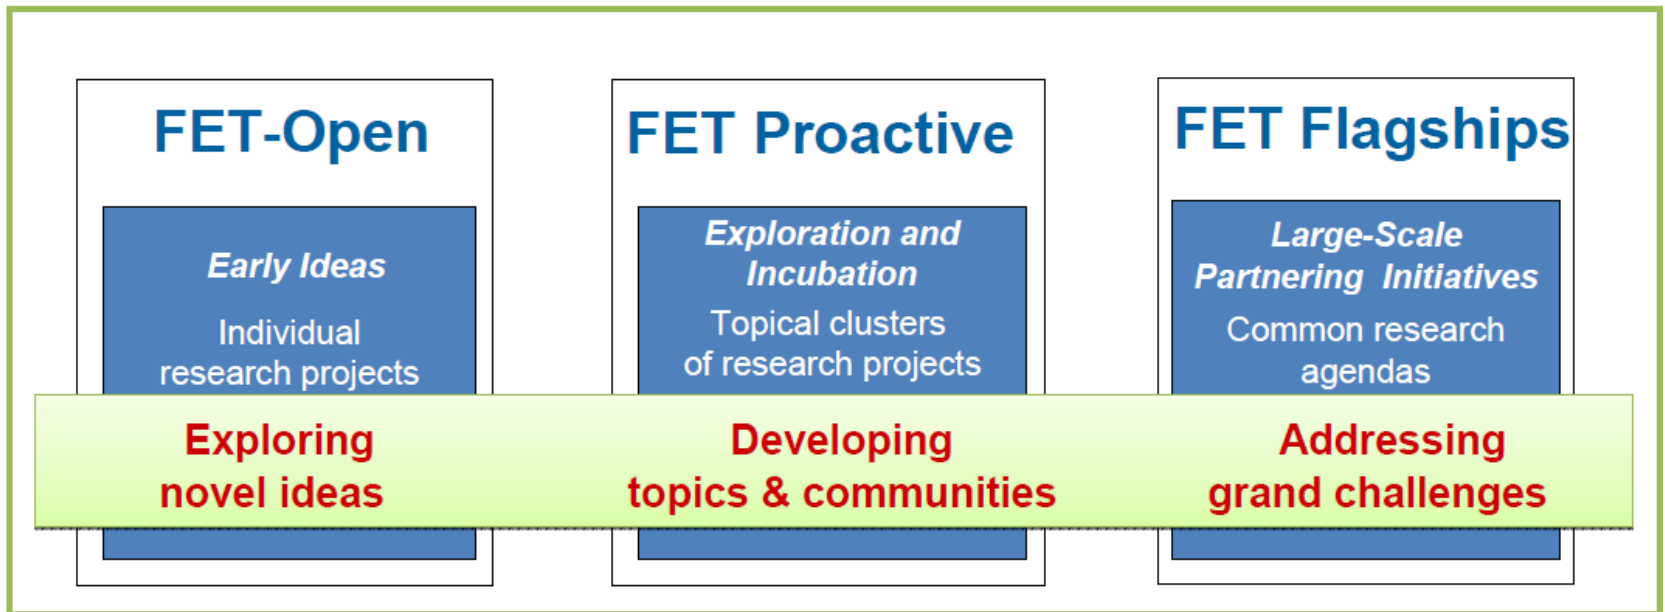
FET-Open

Early Ideas

Individual research projects

FET Proactive

Exploration and Incubation

Topical clusters of research projects

FET Flagships

Large-Scale Partnering Initiatives

Common research agendas

Exploring novel ideas

Developing topics & communities

Addressing grand challenges